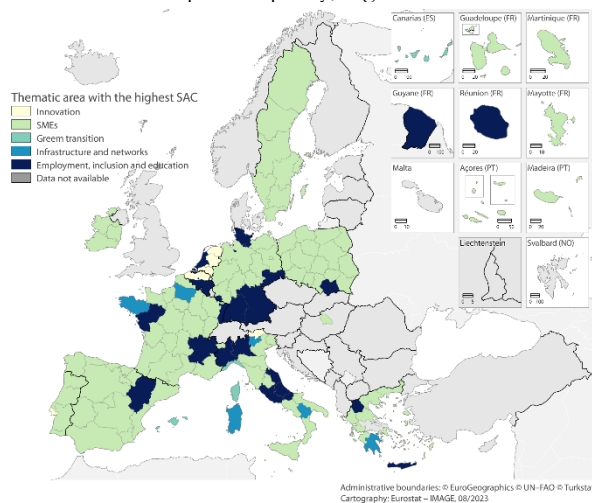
Thematic area with the highest SAC
Innovation
SMEs
Green transition
Infrastructure and networks
Employment, inclusion and education
Data not available

Canarias (ES)
Guadeloupe (FR)
Martinique (FR)
Guyane (FR)
Réunion (FR)
Mayotte (FR)
Malta
Açores (PT)
Madeira (PT)
Liechtenstein
Svalbard (NO)

0 100
0 20
0 20
0 100
0 20
0 10
0 10
0 50
0 20
0 5
0 100

Administrative boundaries: © EuroGeographics © UN–FAO © Turksta
Cartography: Eurostat – IMAGE, 08/2023